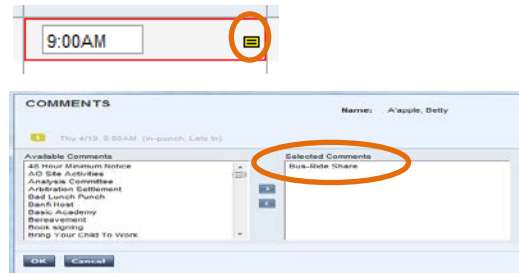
9:00AM

COMMENTS

Name: A'apple, Betty

Thu 4/19 9:00AM (in-punch, Late In)

Available Comments
48 Hour Minimum Notice
AO Site Activities
Analysis Committee
Arbitration Settlement
Bad Lunch Punch
Banfi Host
Basic Academy
Bereavement
Book signing
Bring Your Child To Work

Selected Comments
Bus-Ride Share

OK
Cancel